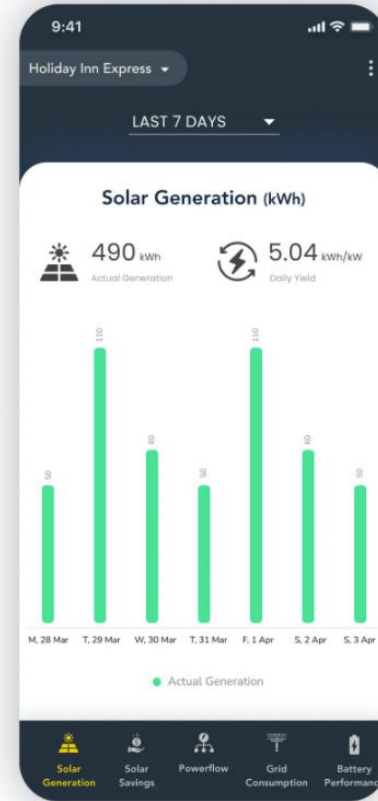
9:41

Holiday Inn Express

LAST 7 DAYS

Solar Generation (kWh)

490 kWh
Actual Generation

5.04 kWh/kW
Daily Yield

50
110
60
50
110
60
50

M, 28 Mar
T, 29 Mar
W, 30 Mar
T, 31 Mar
F, 1 Apr
S, 2 Apr
S, 3 Apr

Actual Generation

Solar Generation
Solar Savings
Powerflow
Grid Consumption
Battery Performanc